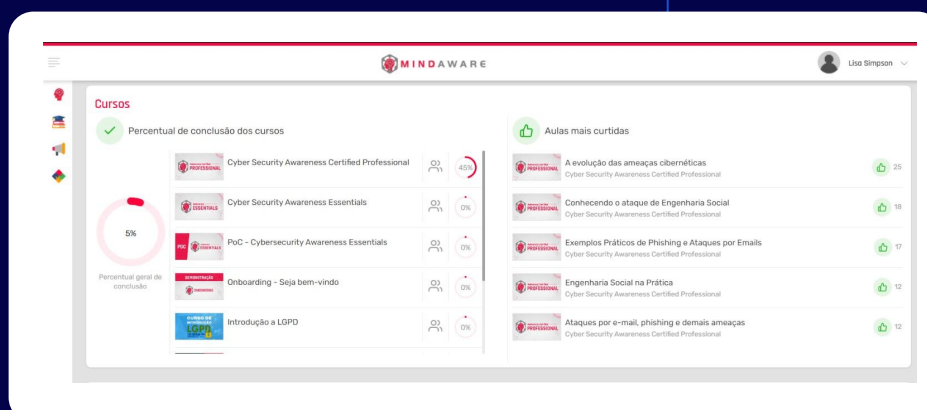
MINDAWARE

Lisa Simpson

Cursos

Percentual de conclusão dos cursos

5%

Percentual geral de conclusão

PROFESSIONAL Cyber Security Awareness Certified Professional 45%

ESSENTIALS Cyber Security Awareness Essentials 0%

POC ESSENTIALS PoC - Cybersecurity Awareness Essentials 0%

DEMONSTRAÇÃO Onboarding - Seja bem-vindo 0%

CURSO DE LGPD Introdução a LGPD 0%

Aulas mais curtidas

PROFESSIONAL A evolução das ameaças cibernéticas
Cyber Security Awareness Certified Professional 25

PROFESSIONAL Conhecendo o ataque de Engenharia Social
Cyber Security Awareness Certified Professional 18

PROFESSIONAL Exemplos Práticos de Phishing e Ataques por Emails
Cyber Security Awareness Certified Professional 17

PROFESSIONAL Engenharia Social na Prática
Cyber Security Awareness Certified Professional 12

PROFESSIONAL Ataques por e-mail, phishing e demais ameaças
Cyber Security Awareness Certified Professional 12